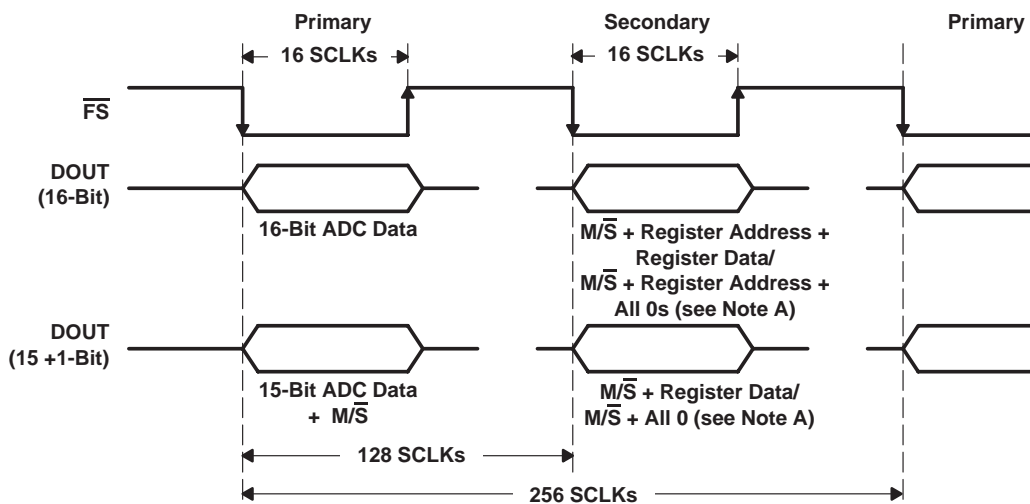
Primary

16 SCLKs

Secondary

16 SCLKs

Primary

$\overline{FS}$

DOUT (16-Bit)

16-Bit ADC Data

M/$\overline{S}$ + Register Address + Register Data/ M/$\overline{S}$ + Register Address + All 0s (see Note A)

DOUT (15 +1-Bit)

15-Bit ADC Data + M/$\overline{S}$

M/$\overline{S}$ + Register Data/ M/$\overline{S}$ + All 0 (see Note A)

128 SCLKs

256 SCLKs